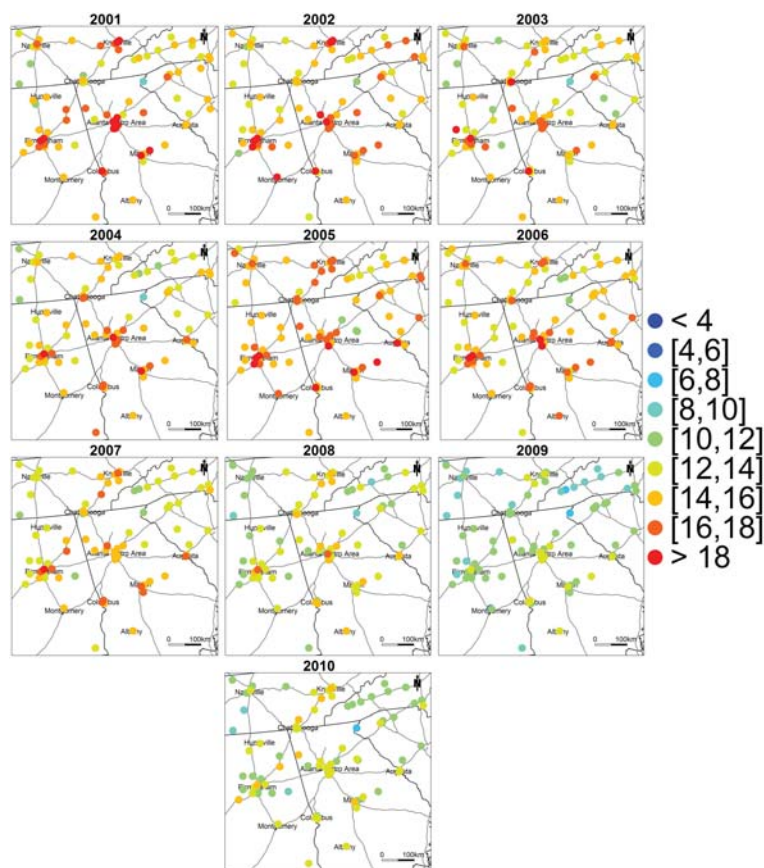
2001
Nashville
Knoxville
Chattanooga
Huntsville
Atlanta Metro Area
Augusta
Birmingham
Macon
Montgomery
Columbus
Albany
0 100km
N

2002
Nashville
Knoxville
Chattanooga
Huntsville
Atlanta Metro Area
Augusta
Birmingham
Macon
Montgomery
Columbus
Albany
0 100km
N

2003
Nashville
Chattanooga
Huntsville
Atlanta Metro Area
Augusta
Birmingham
Macon
Montgomery
Columbus
Albany
0 100km
N

2004
Nashville
Knoxville
Chattanooga
Huntsville
Atlanta Metro Area
Augusta
Birmingham
Macon
Montgomery
Columbus
Albany
0 100km
N

2005
Nashville
Knoxville
Chattanooga
Huntsville
Atlanta Metro Area
Augusta
Birmingham
Macon
Montgomery
Columbus
Albany
0 100km
N

2006
Nashville
Knoxville
Chattanooga
Huntsville
Atlanta Metro Area
Augusta
Birmingham
Macon
Montgomery
Columbus
Albany
0 100km
N

2007
Nashville
Knoxville
Chattanooga
Huntsville
Atlanta Metro Area
Augusta
Birmingham
Macon
Montgomery
Columbus
Albany
0 100km
N

2008
Nashville
Knoxville
Chattanooga
Huntsville
Atlanta Metro Area
Augusta
Birmingham
Macon
Montgomery
Columbus
Albany
0 100km
N

2009
Nashville
Knoxville
Chattanooga
Huntsville
Atlanta Metro Area
Augusta
Birmingham
Macon
Montgomery
Columbus
Albany
0 100km
N

< 4
[4,6]
[6,8]
[8,10]
[10,12]
[12,14]
[14,16]
[16,18]
> 18

2010
Nashville
Knoxville
Chattanooga
Huntsville
Atlanta Metro Area
Augusta
Birmingham
Macon
Montgomery
Columbus
Albany
0 100km
N